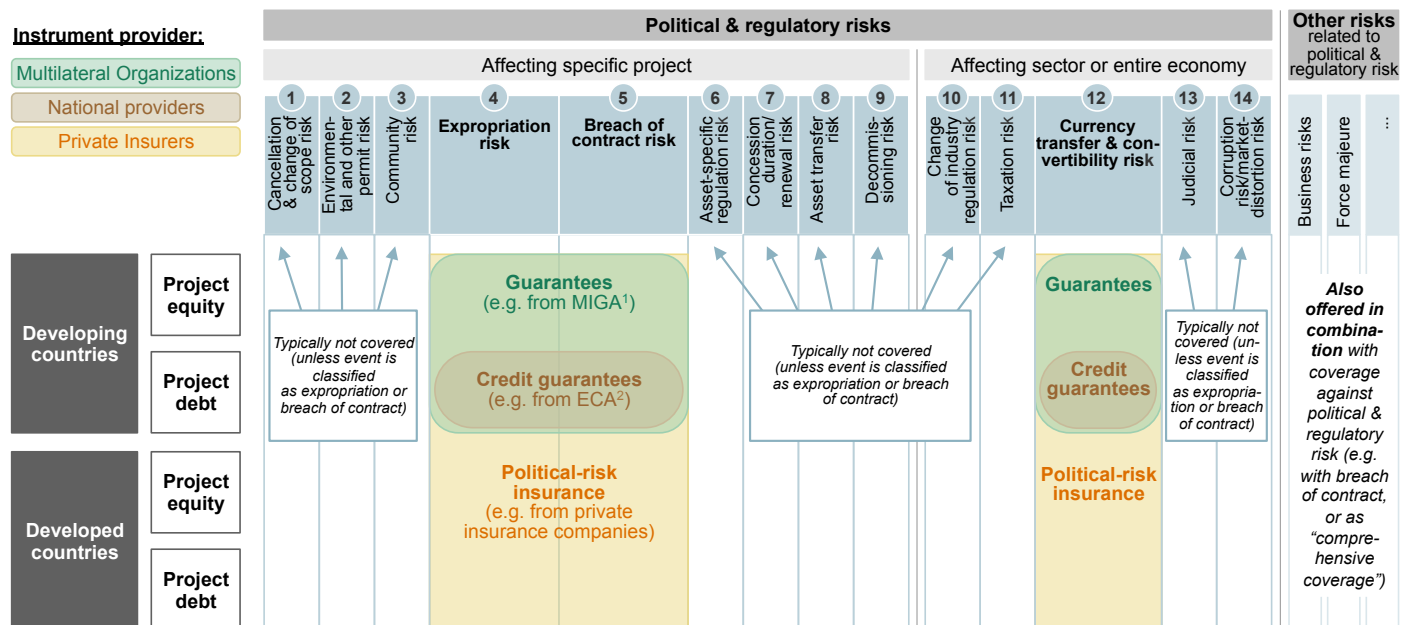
Instrument provider:

Multilateral Organizations

National providers

Private Insurers

Political & regulatory risks

Affecting specific project

Affecting sector or entire economy

Other risks related to political & regulatory risk

1 Cancellation & change of scope risk

2 Environmental and other permit risk

3 Community risk

4 Expropriation risk

5 Breach of contract risk

6 Asset-specific regulation risk

7 Concession duration/ renewal risk

8 Asset transfer risk

9 Decommissioning risk

10 Change of industry regulation risk

11 Taxation risk

12 Currency transfer & convertibility risk

13 Judicial risk

14 Corruption risk/market-distortion risk

Business risks

Force majeure

...

Developing countries

Project equity

Project debt

Developed countries

Project equity

Project debt

Typically not covered (unless event is classified as expropriation or breach of contract)

Guarantees (e.g. from MIGA$^1$)

Credit guarantees (e.g. from ECA$^2$)

Political-risk insurance (e.g. from private insurance companies)

Typically not covered (unless event is classified as expropriation or breach of contract)

Guarantees

Credit guarantees

Political-risk insurance

Typically not covered (unless event is classified as expropriation or breach of contract)

Also offered in combination with coverage against political & regulatory risk (e.g. with breach of contract, or as "comprehensive coverage")